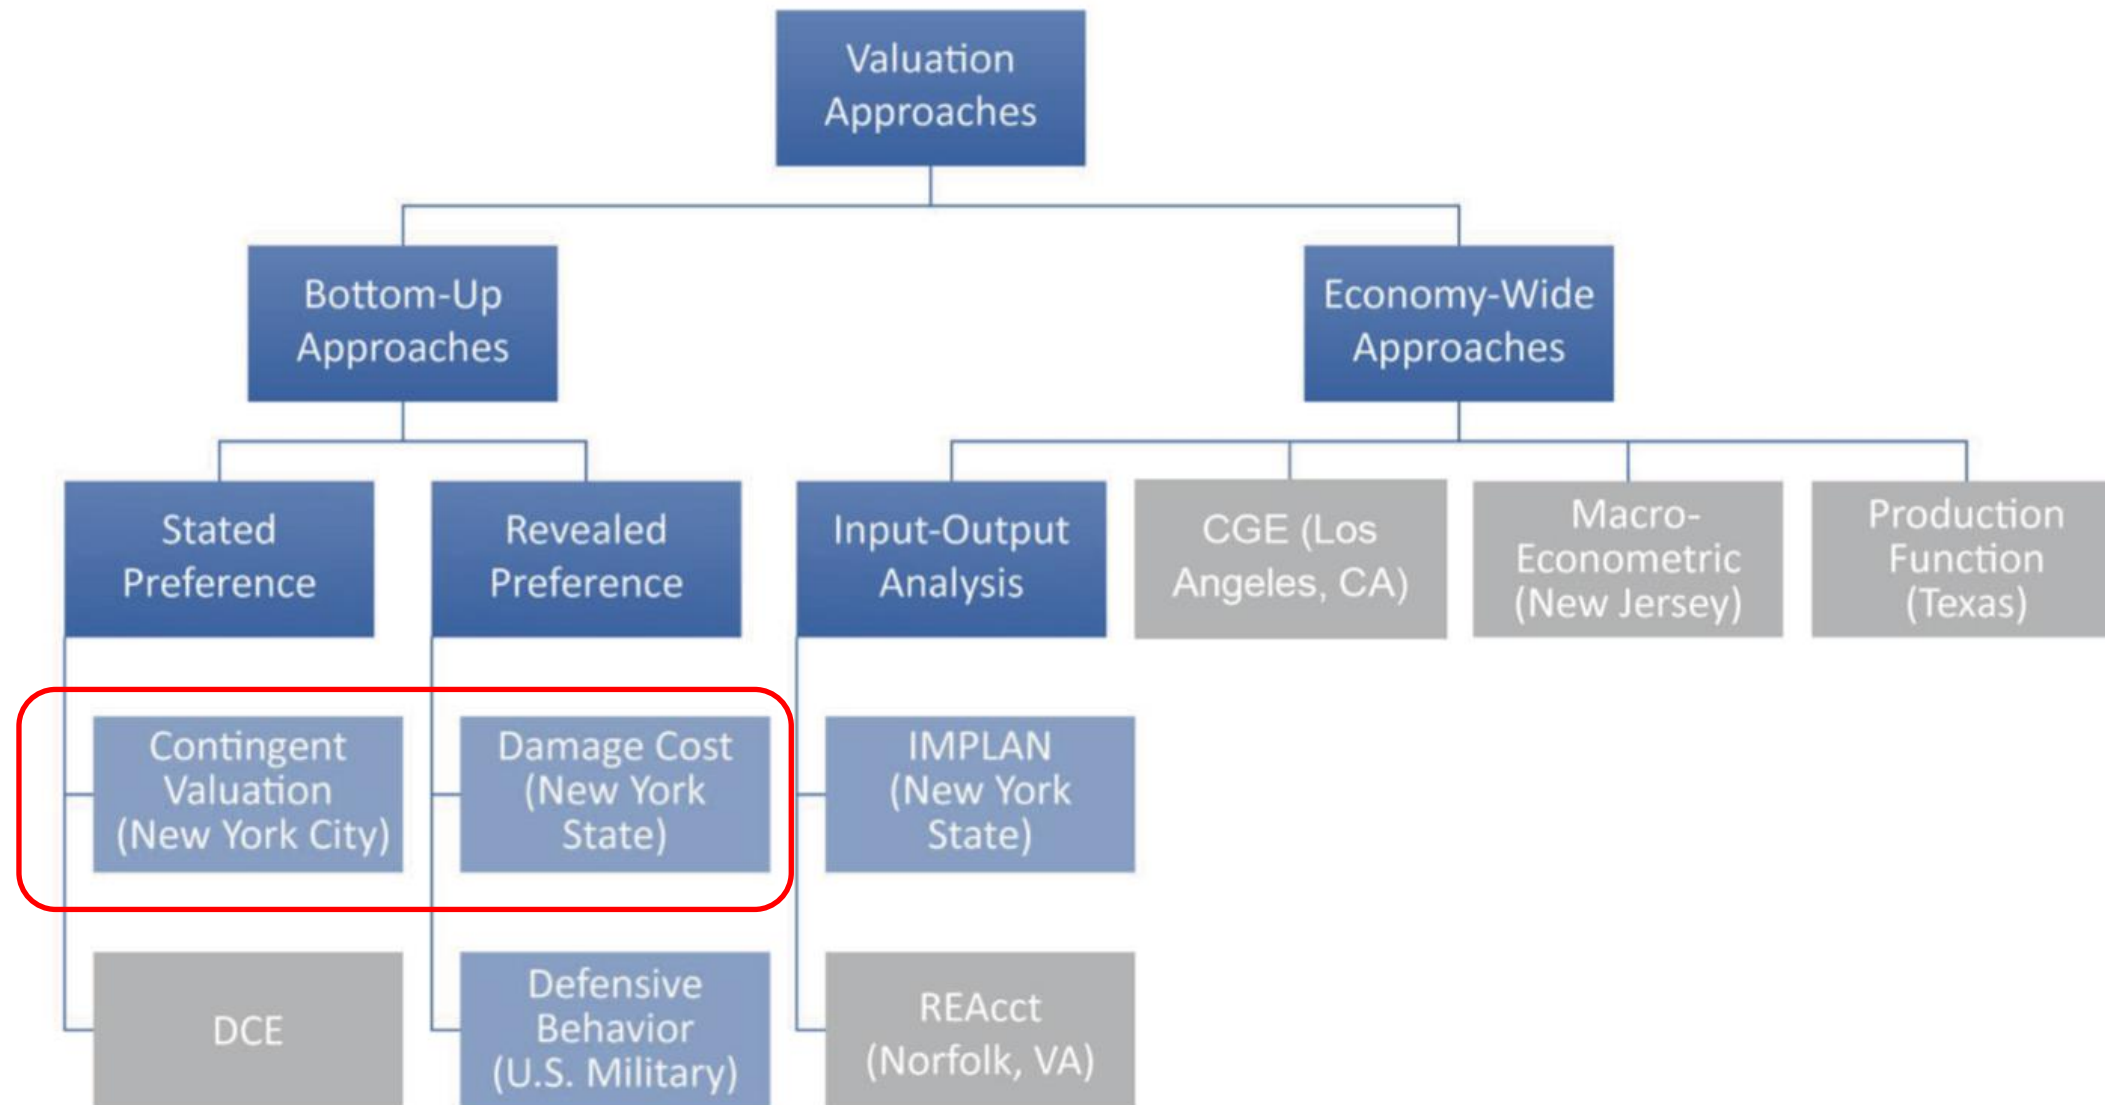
Valuation Approaches

Bottom-Up Approaches

Economy-Wide Approaches

Stated Preference

Revealed Preference

Input-Output Analysis

CGE (Los Angeles, CA)

Macro-Econometric (New Jersey)

Production Function (Texas)

Contingent Valuation (New York City)

Damage Cost (New York State)

IMPLAN (New York State)

DCE

Defensive Behavior (U.S. Military)

REAcct (Norfolk, VA)